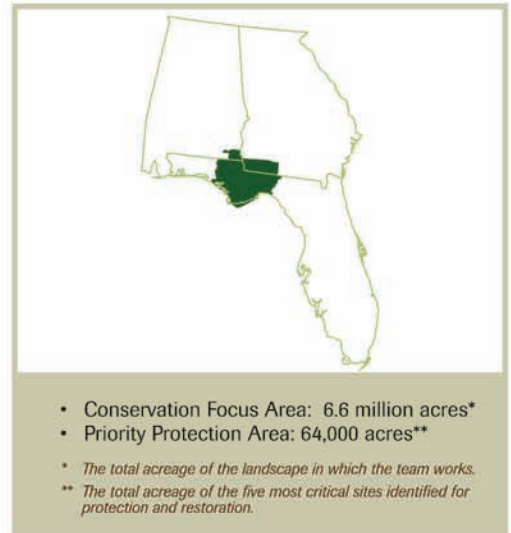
• Conservation Focus Area: 6.6 million acres*
• Priority Protection Area: 64,000 acres**

* The total acreage of the landscape in which the team works.
** The total acreage of the five most critical sites identified for protection and restoration.